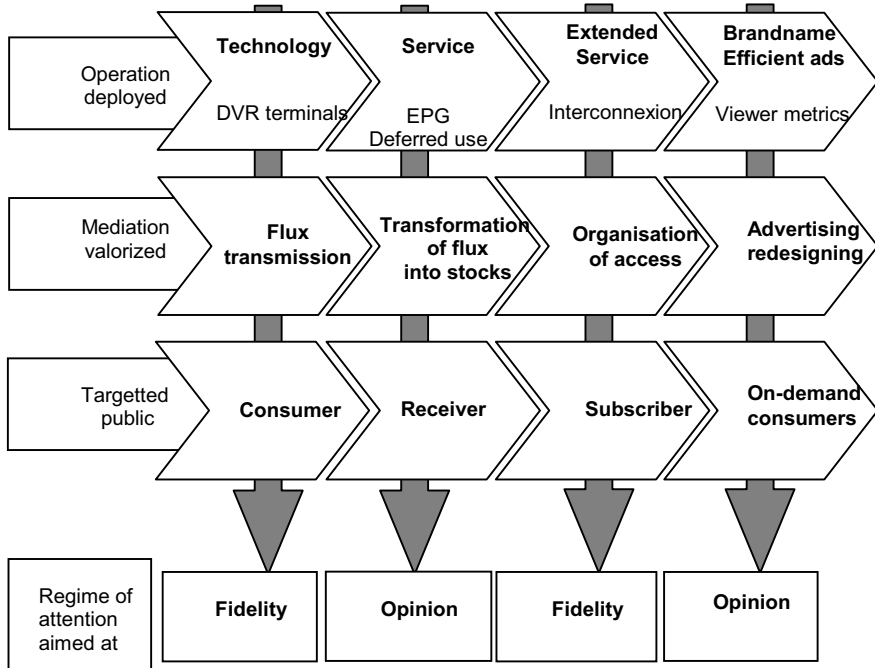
Operation deployed

Technology

DVR terminals

Service

EPG
Deferred use

Extended Service

Interconnexion

Brandname Efficient ads

Viewer metrics

Mediation valorized

Flux transmission

Transformation of flux into stocks

Organisation of access

Advertising redesigning

Targetted public

Consumer

Receiver

Subscriber

On-demand consumers

Regime of attention aimed at

Fidelity

Opinion

Fidelity

Opinion